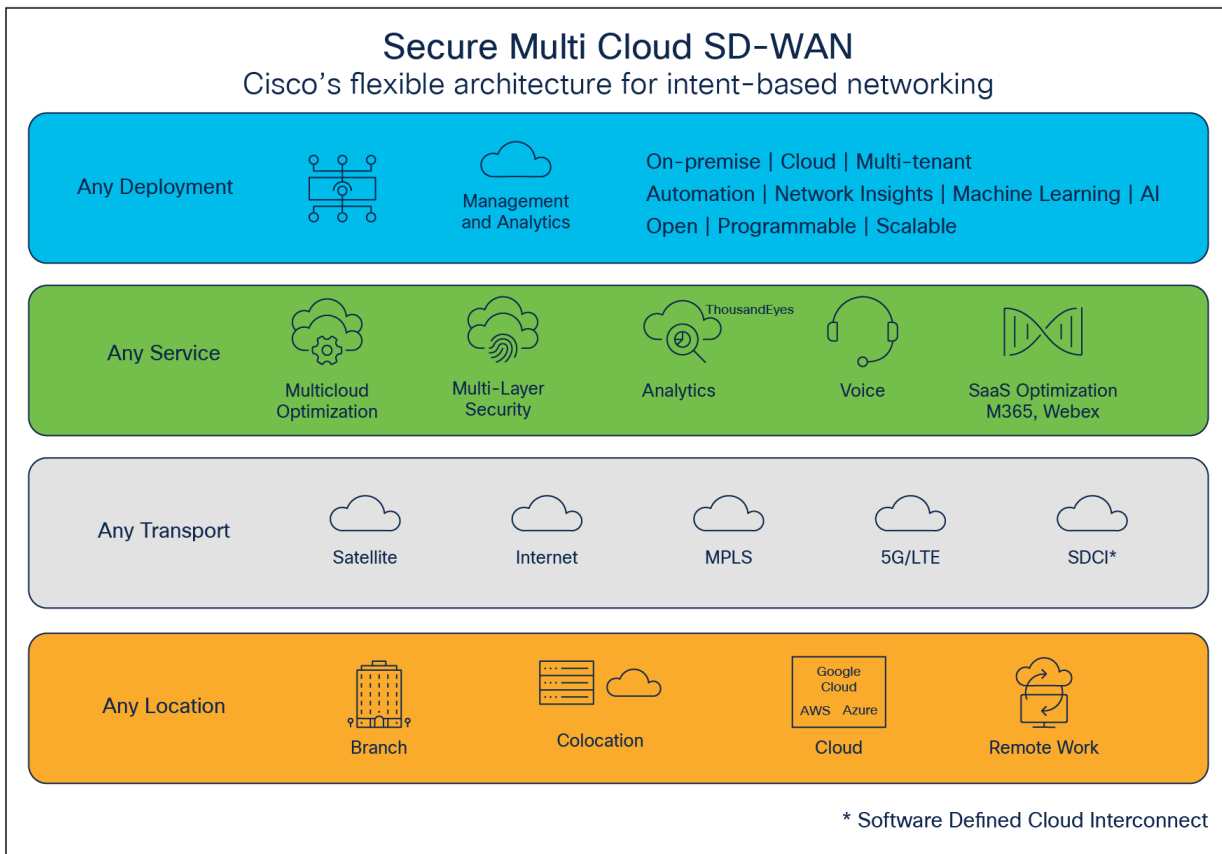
Secure Multi Cloud SD-WAN
Cisco’s flexible architecture for intent-based networking

Any Deployment

Management and Analytics

On-premise | Cloud | Multi-tenant
Automation | Network Insights | Machine Learning | AI
Open | Programmable | Scalable

Any Service

Multicloud Optimization

Multi-Layer Security

ThousandEyes
Analytics

Voice

SaaS Optimization M365, Webex

Any Transport

Satellite

Internet

MPLS

5G/LTE

SDCI*

Any Location

Branch

Colocation

Google Cloud
AWS Azure
Cloud

Remote Work

* Software Defined Cloud Interconnect